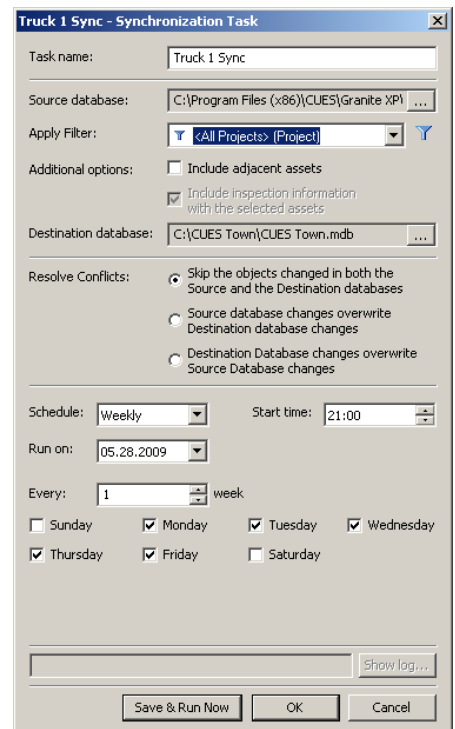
Truck 1 Sync - Synchronization Task

Task name: Truck 1 Sync

Source database: C:\Program Files (x86)\CUES\Granite XP\ ...

Apply Filter: <All Projects> (Project)

Additional options: Include adjacent assets

Include inspection information with the selected assets

Destination database: C:\CUES Town\CUES Town.mdb ...

Resolve Conflicts: Skip the objects changed in both the Source and the Destination databases

Source database changes overwrite Destination database changes

Destination Database changes overwrite Source Database changes

Schedule: Weekly

Start time: 21:00

Run on: 05.28.2009

Every: 1 week

Sunday
Monday
Tuesday
Wednesday
Thursday
Friday
Saturday

Show log...

Save & Run Now
OK
Cancel